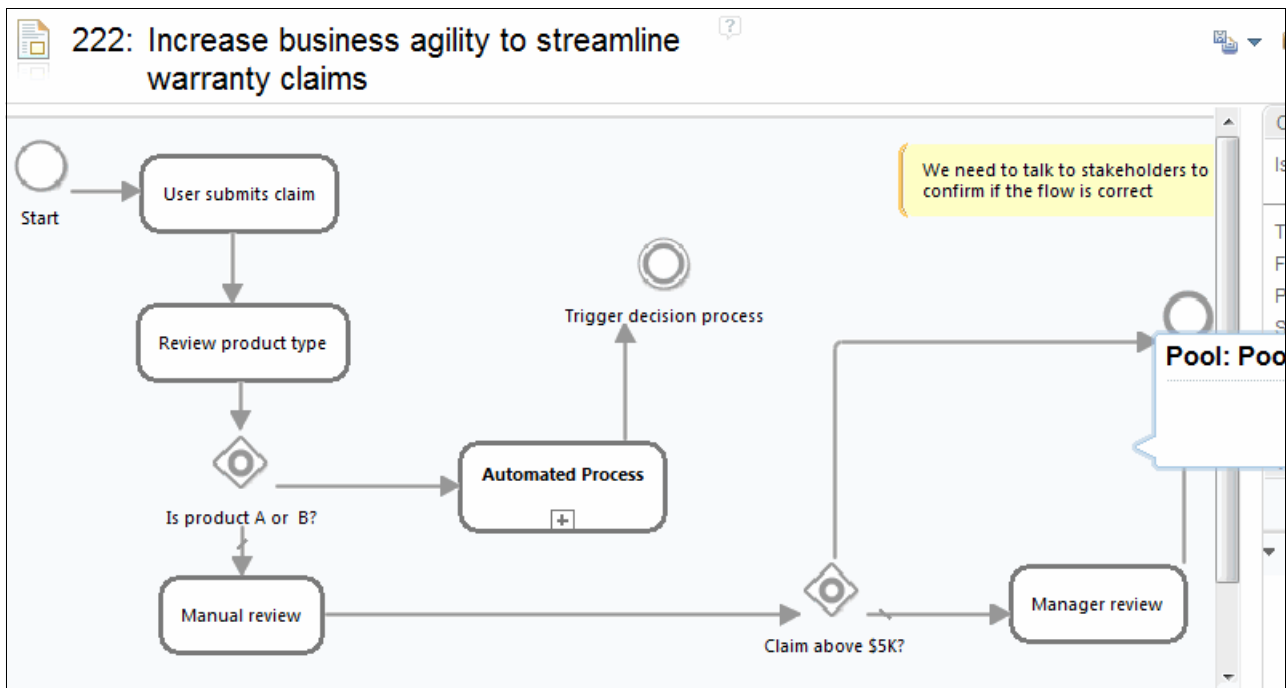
222: Increase business agility to streamline warranty claims

We need to talk to stakeholders to confirm if the flow is correct

Start

User submits claim

Review product type

Trigger decision process

Is product A or B?

Automated Process

Manual review

Claim above $5K?

Manager review

Pool: Poo

C
Is
T
F
P
S